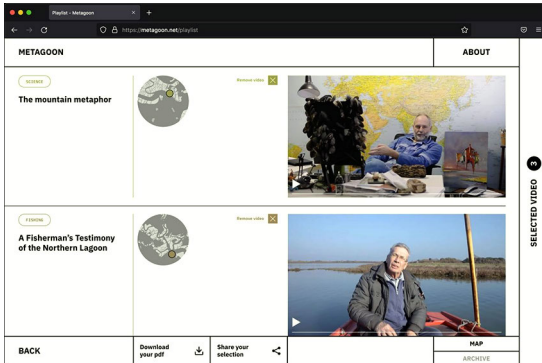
Playlist – Metagoon

https://metagoon.net/playlist

METAGOON

ABOUT

SCIENCE

The mountain metaphor

Remove video

FISHING

A Fisherman's Testimony of the Northern Lagoon

Remove video

SELECTED VIDEO 3

BACK

Download your pdf

Share your selection

MAP

ARCHIVE